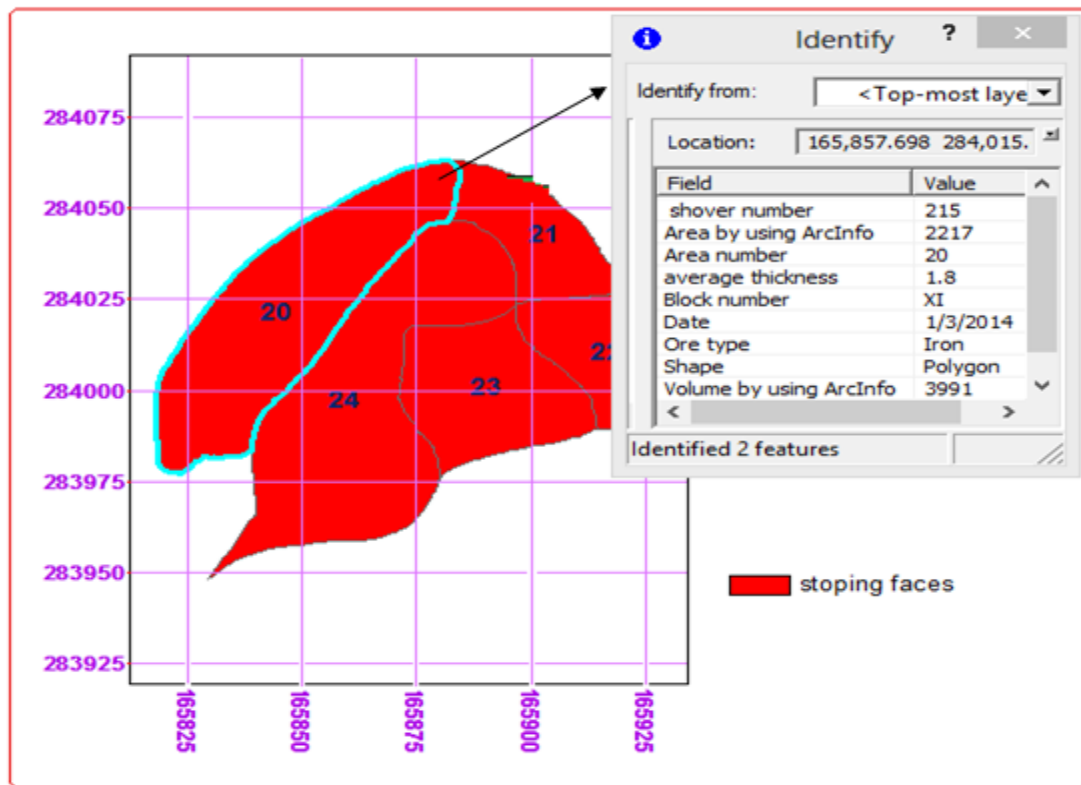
284075
284050
284025
284000
283975
283950
283925

20
21
22
23
24

165825
165850
165875
165900
165925

stoping faces

Identify ?

Identify from: <Top-most laye

Location: 165,857.698 284,015.

| Field | Value |
|---|---|
| shover number | 215 |
| Area by using ArcInfo | 2217 |
| Area number | 20 |
| average thickness | 1.8 |
| Block number | XI |
| Date | 1/3/2014 |
| Ore type | Iron |
| Shape | Polygon |
| Volume by using ArcInfo | 3991 |

Identified 2 features